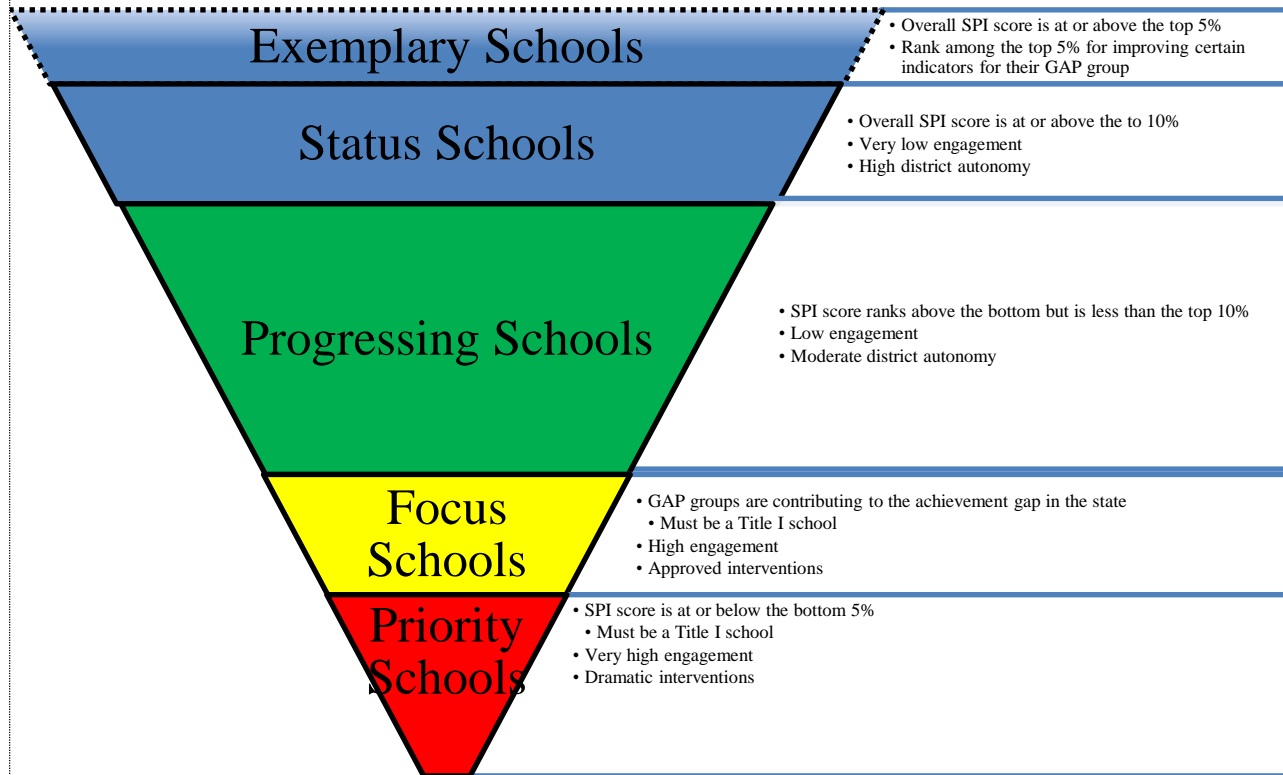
Exemplary Schools

• Overall SPI score is at or above the top 5%
• Rank among the top 5% for improving certain indicators for their GAP group

Status Schools

• Overall SPI score is at or above the to 10%
• Very low engagement
• High district autonomy

Progressing Schools

• SPI score ranks above the bottom but is less than the top 10%
• Low engagement
• Moderate district autonomy

Focus Schools

• GAP groups are contributing to the achievement gap in the state
• Must be a Title I school
• High engagement
• Approved interventions

Priority Schools

• SPI score is at or below the bottom 5%
• Must be a Title I school
• Very high engagement
• Dramatic interventions